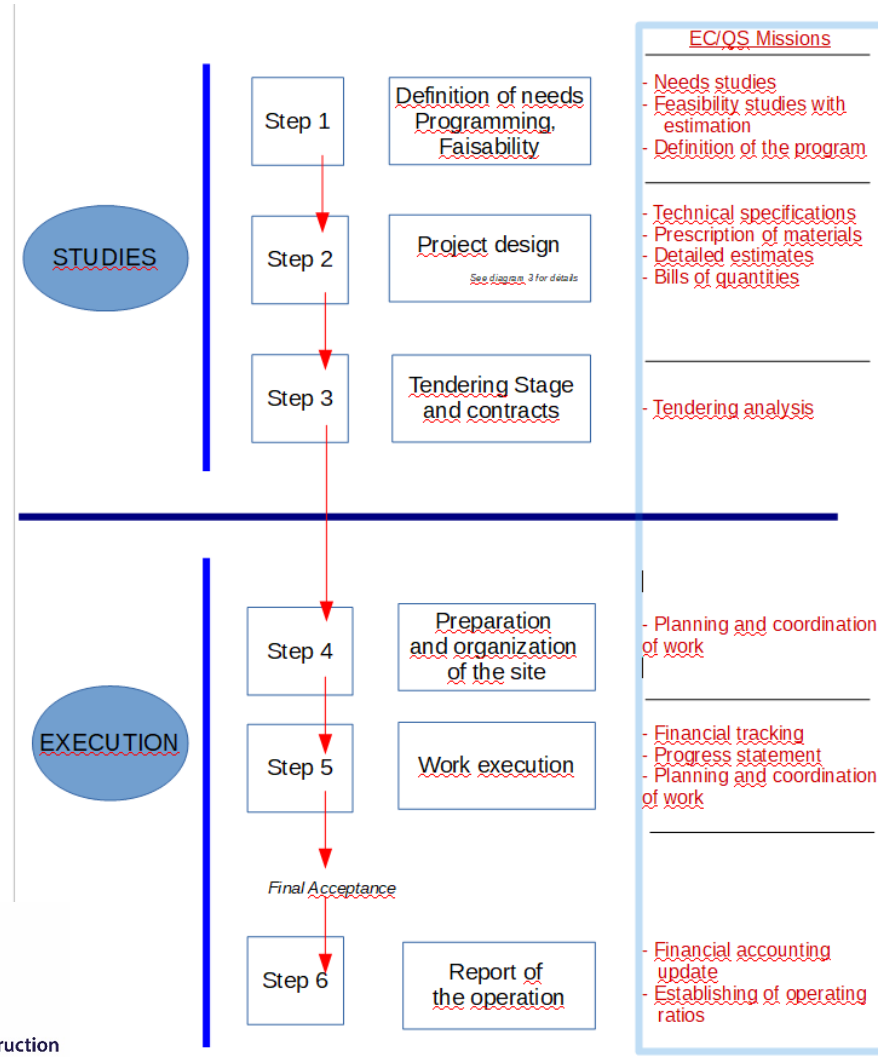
EC/QS Missions

STUDIES

Step 1

Definition of needs Programming, Faisability

- Needs studies
- Feasibility studies with estimation
- Definition of the program

Step 2

Project design

See diagram 3 for details

- Technical specifications
- Prescription of materials
- Detailed estimates
- Bills of quantities

Step 3

Tendering Stage and contracts

- Tendering analysis

EXECUTION

Step 4

Preparation and organization of the site

- Planning and coordination of work

Step 5

Work execution

- Financial tracking
- Progress statement
- Planning and coordination of work

Final Acceptance

Step 6

Report of the operation

- Financial accounting update
- Establishing of operating ratios

ruction